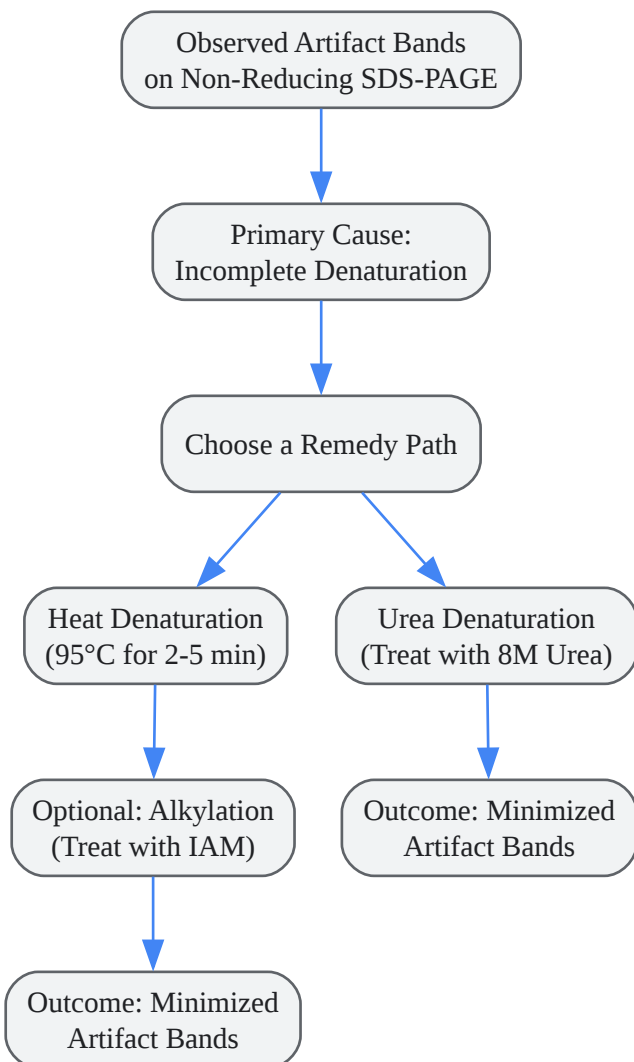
Observed Artifact Bands on Non-Reducing SDS-PAGE

Primary Cause: Incomplete Denaturation

Choose a Remedy Path

Heat Denaturation (95°C for 2-5 min)

Optional: Alkylation (Treat with IAM)

Outcome: Minimized Artifact Bands

Urea Denaturation (Treat with 8M Urea)

Outcome: Minimized Artifact Bands